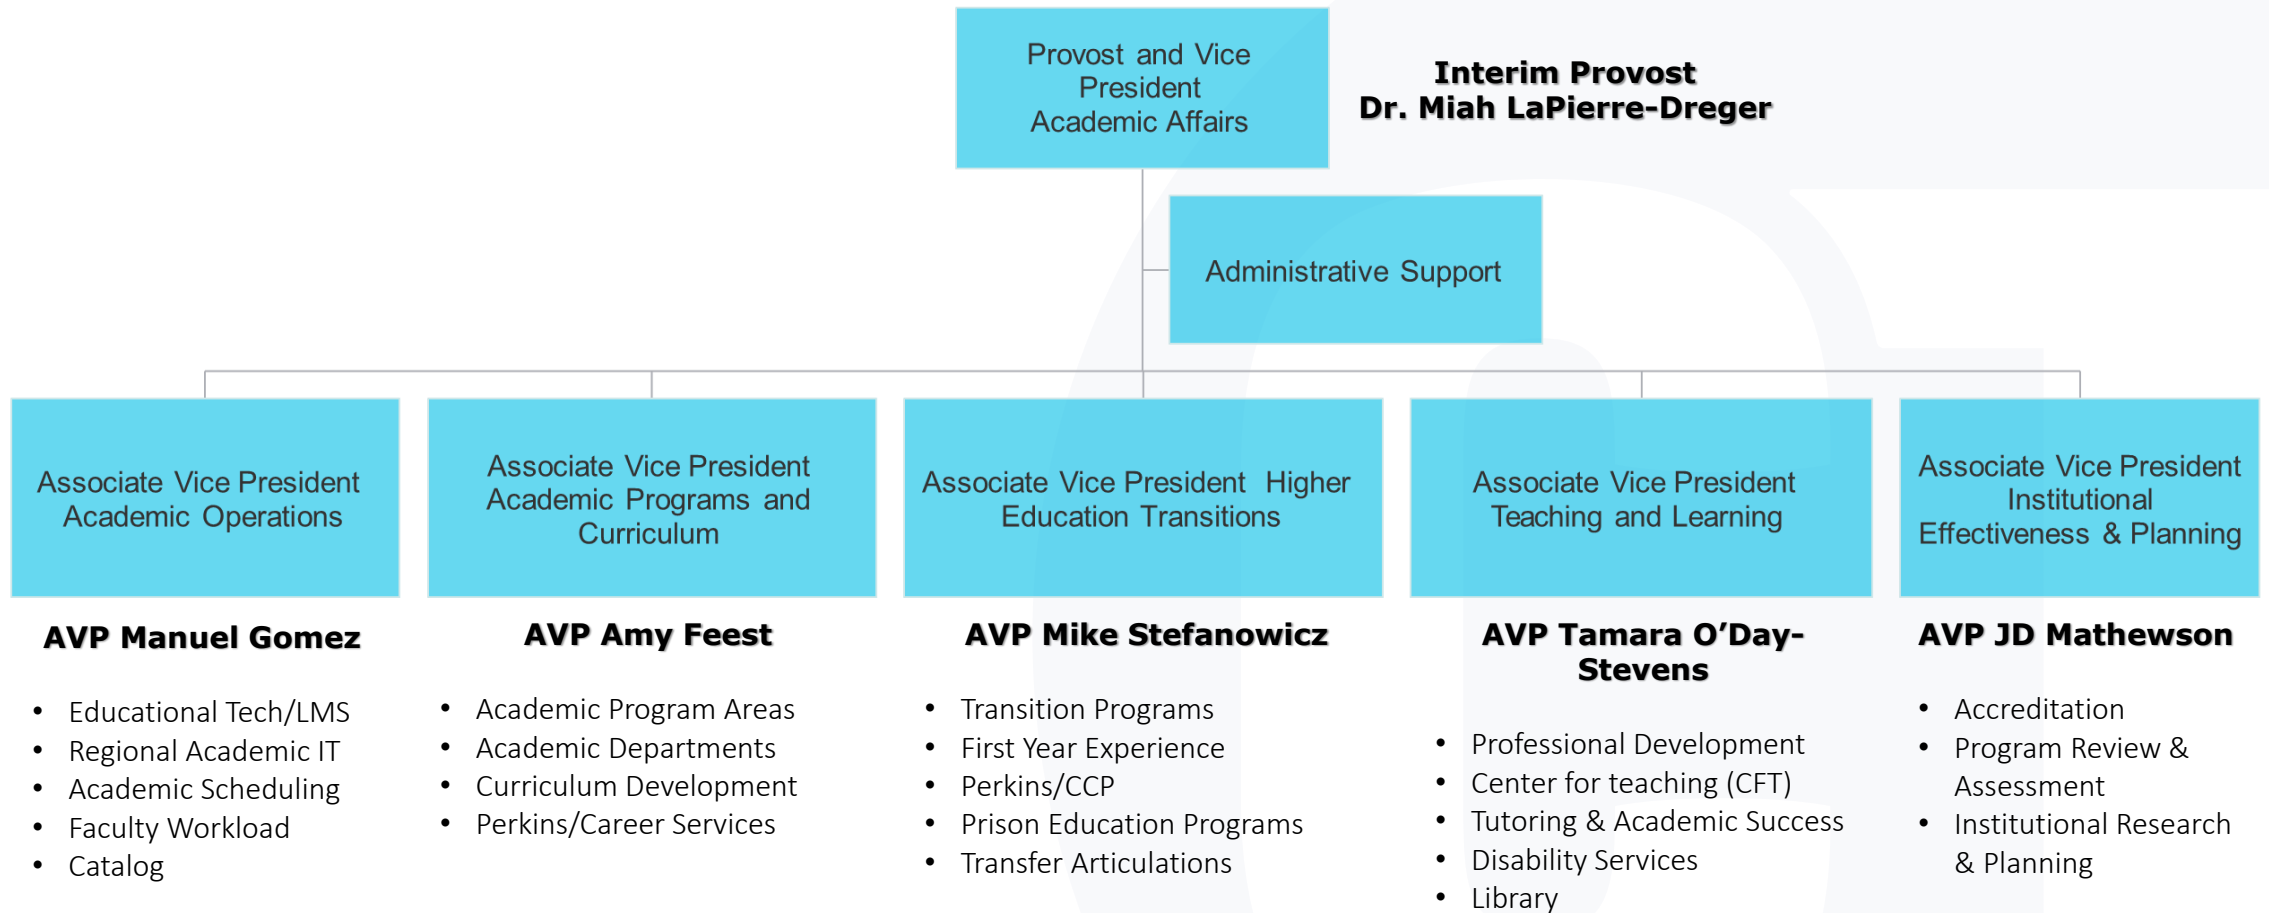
Provost and Vice President Academic Affairs

Interim Provost
Dr. Miah LaPierre-Dreger

Administrative Support

Associate Vice President Academic Operations

AVP Manuel Gomez

- Educational Tech/LMS
- Regional Academic IT
- Academic Scheduling
- Faculty Workload
- Catalog

Associate Vice President Academic Programs and Curriculum

AVP Amy Feest

- Academic Program Areas
- Academic Departments
- Curriculum Development
- Perkins/Career Services

Associate Vice President Higher Education Transitions

AVP Mike Stefanowicz

- Transition Programs
- First Year Experience
- Perkins/CCP
- Prison Education Programs
- Transfer Articulations

Associate Vice President Teaching and Learning

AVP Tamara O'Day-Stevens

- Professional Development
- Center for teaching (CFT)
- Tutoring & Academic Success
- Disability Services
- Library

Associate Vice President Institutional Effectiveness & Planning

AVP JD Mathewson

- Accreditation
- Program Review & Assessment
- Institutional Research & Planning